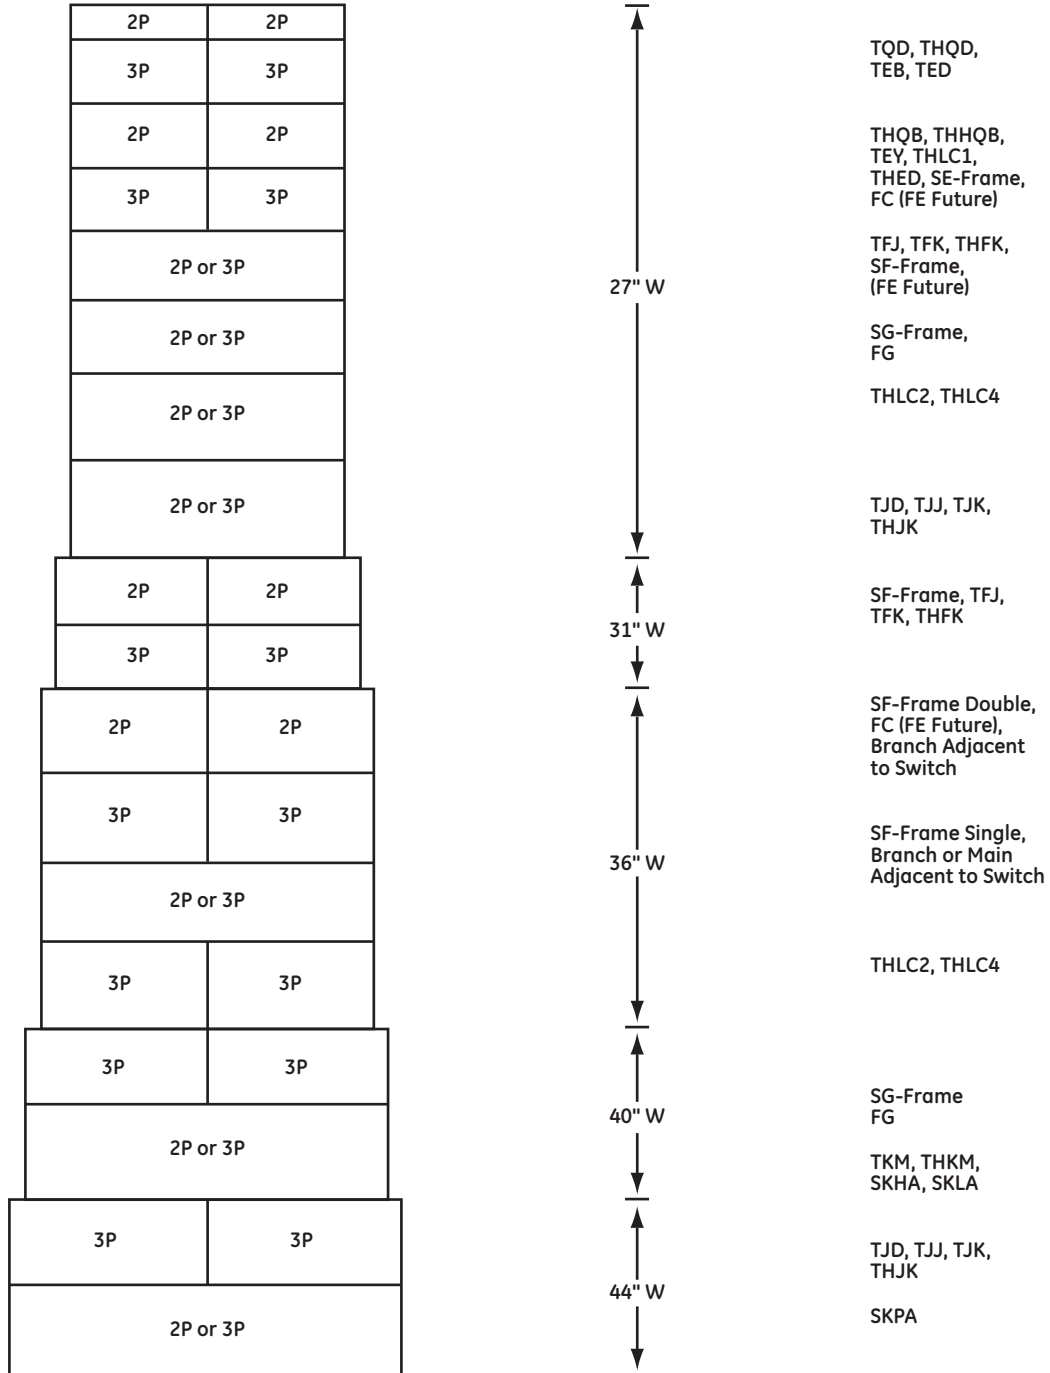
2P 2P
3P 3P
2P 2P
3P 3P
2P or 3P
2P or 3P
2P or 3P
2P or 3P
2P 2P
3P 3P
2P 2P
3P 3P
2P or 3P
3P 3P
3P 3P
2P or 3P
3P 3P
2P or 3P

27" W

31" W

36" W

40" W

44" W

TQD, THQD, TEB, TED

THQB, THHQB, TEY, THLC1, THED, SE-Frame, FC (FE Future)

TFJ, TFK, THFK, SF-Frame, (FE Future)

SG-Frame, FG

THLC2, THLC4

TJD, TJJ, TJK, THJK

SF-Frame, TFJ, TFK, THFK

SF-Frame Double, FC (FE Future), Branch Adjacent to Switch

SF-Frame Single, Branch or Main Adjacent to Switch

THLC2, THLC4

SG-Frame FG

TKM, THKM, SKHA, SKLA

TJD, TJJ, TJK, THJK

SKPA